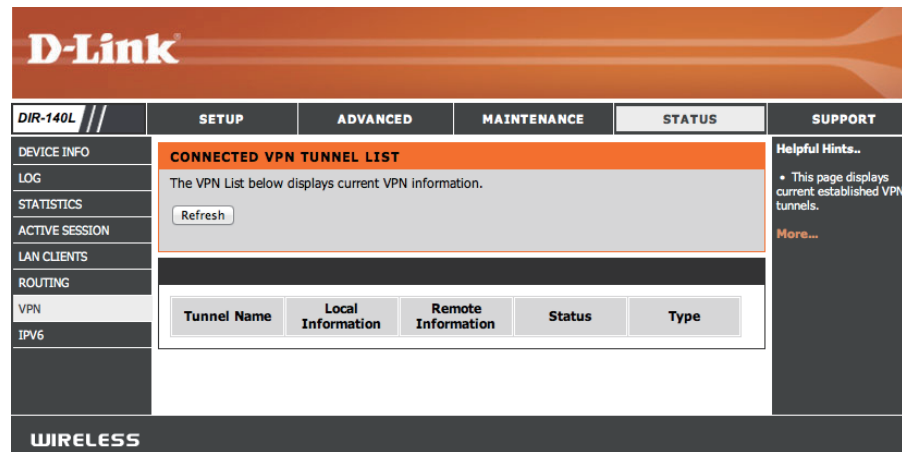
D-Link

DIR-140L

SETUP
ADVANCED
MAINTENANCE
STATUS
SUPPORT

DEVICE INFO
LOG
STATISTICS
ACTIVE SESSION
LAN CLIENTS
ROUTING
VPN
IPV6

CONNECTED VPN TUNNEL LIST

The VPN List below displays current VPN information.

Refresh

| Tunnel Name | Local Information | Remote Information | Status | Type |
|---|---|---|---|---|

Helpful Hints..

• This page displays current established VPN tunnels.

More...

WIRELESS